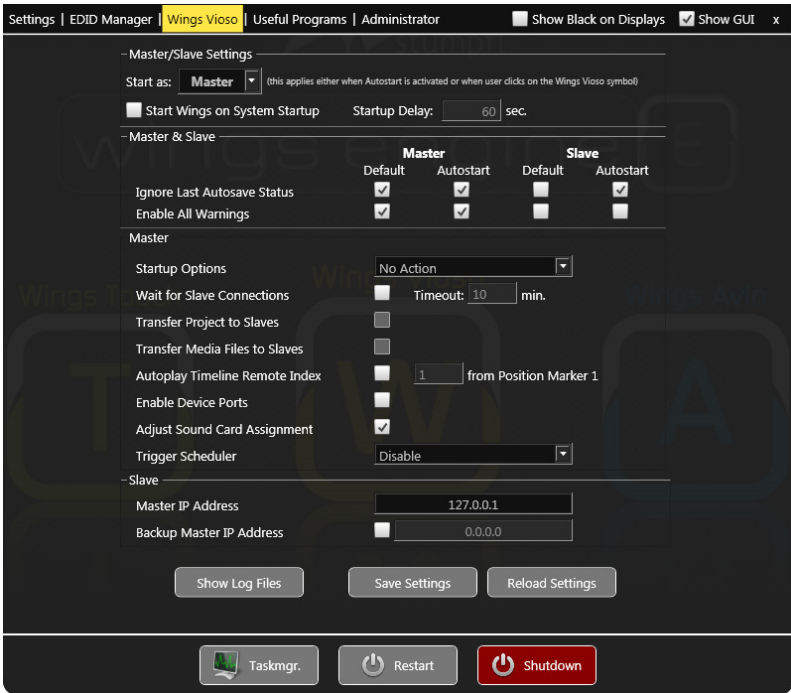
Settings | EDID Manager | Wings Vioso | Useful Programs | Administrator Show Black on Displays Show GUI x

Master/Slave Settings

Start as: Master (this applies either when Autostart is activated or when user clicks on the Wings Vioso symbol)

Start Wings on System Startup Startup Delay: 60 sec.

Master & Slave

| | Master Default | Master Autostart | Slave Default | Slave Autostart |
|---|---|---|---|---|
| Ignore Last Autosave Status | ✓ | ✓ | | ✓ |
| Enable All Warnings | ✓ | ✓ | | |

Master

Startup Options No Action

Wait for Slave Connections Timeout: 10 min.

Transfer Project to Slaves

Transfer Media Files to Slaves

Autoplay Timeline Remote Index 1 from Position Marker 1

Enable Device Ports

Adjust Sound Card Assignment ✓

Trigger Scheduler Disable

Slave

Master IP Address 127.0.0.1

Backup Master IP Address 0.0.0.0

Show Log Files Save Settings Reload Settings

Taskmgr. Restart Shutdown